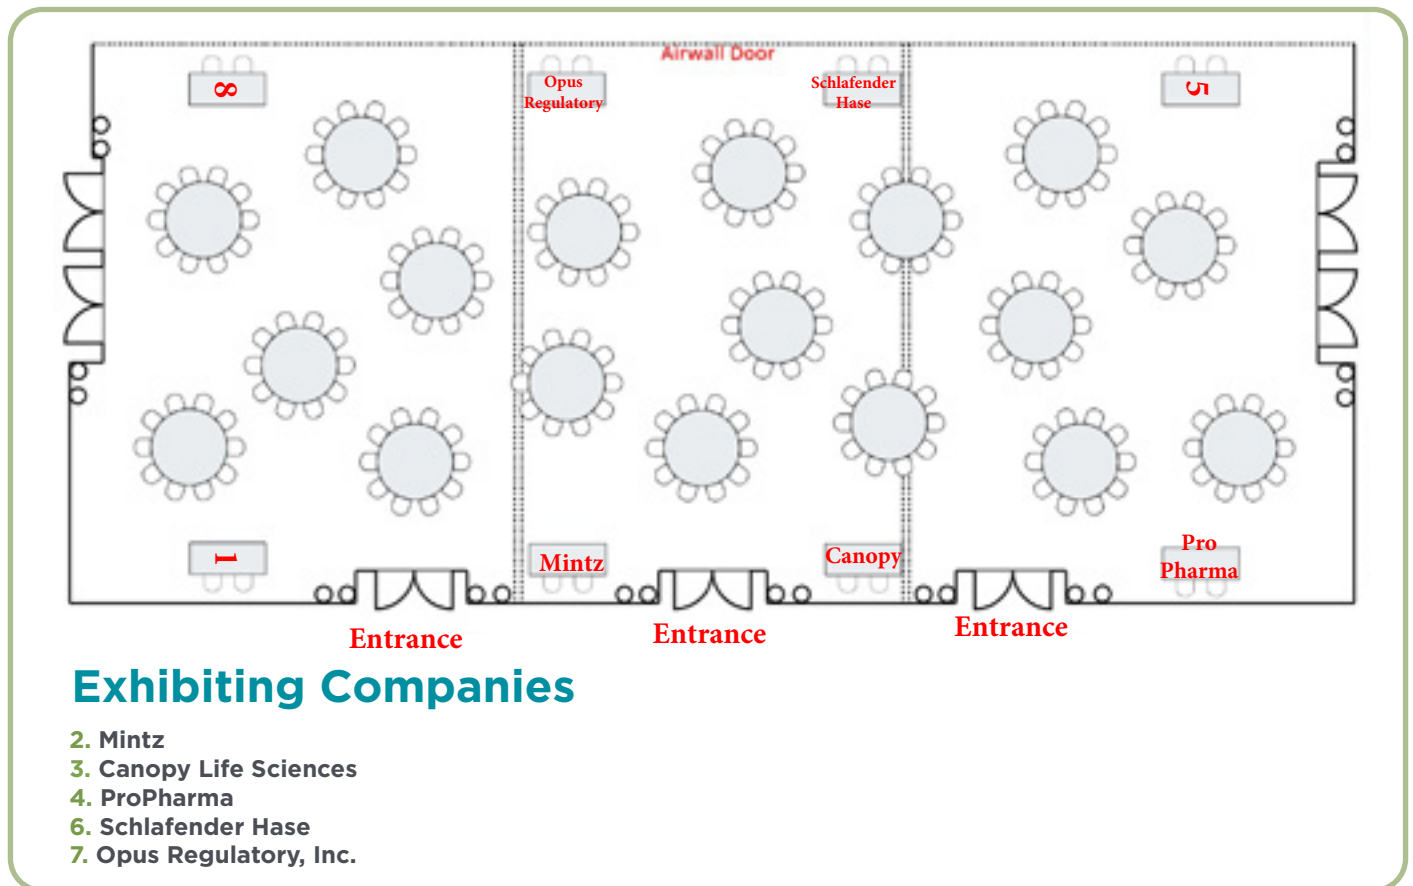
Airwall Door

8

Opus Regulatory

Schlafender Hase

5

1

Mintz

Canopy

Pro Pharma

Entrance

Entrance

Entrance

Exhibiting Companies

2. Mintz
3. Canopy Life Sciences
4. ProPharma
6. Schlafender Hase
7. Opus Regulatory, Inc.